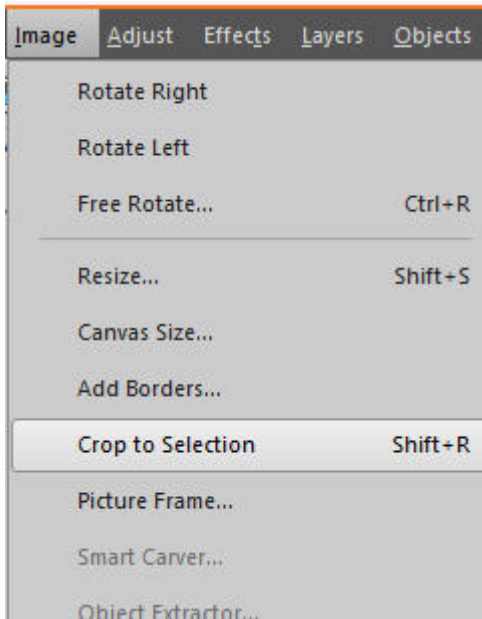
Image Adjust Effects Layers Objects

Rotate Right
Rotate Left
Free Rotate... Ctrl+R
Resize... Shift+S
Canvas Size...
Add Borders...
Crop to Selection Shift+R
Picture Frame...
Smart Carver...
Object Extractor...